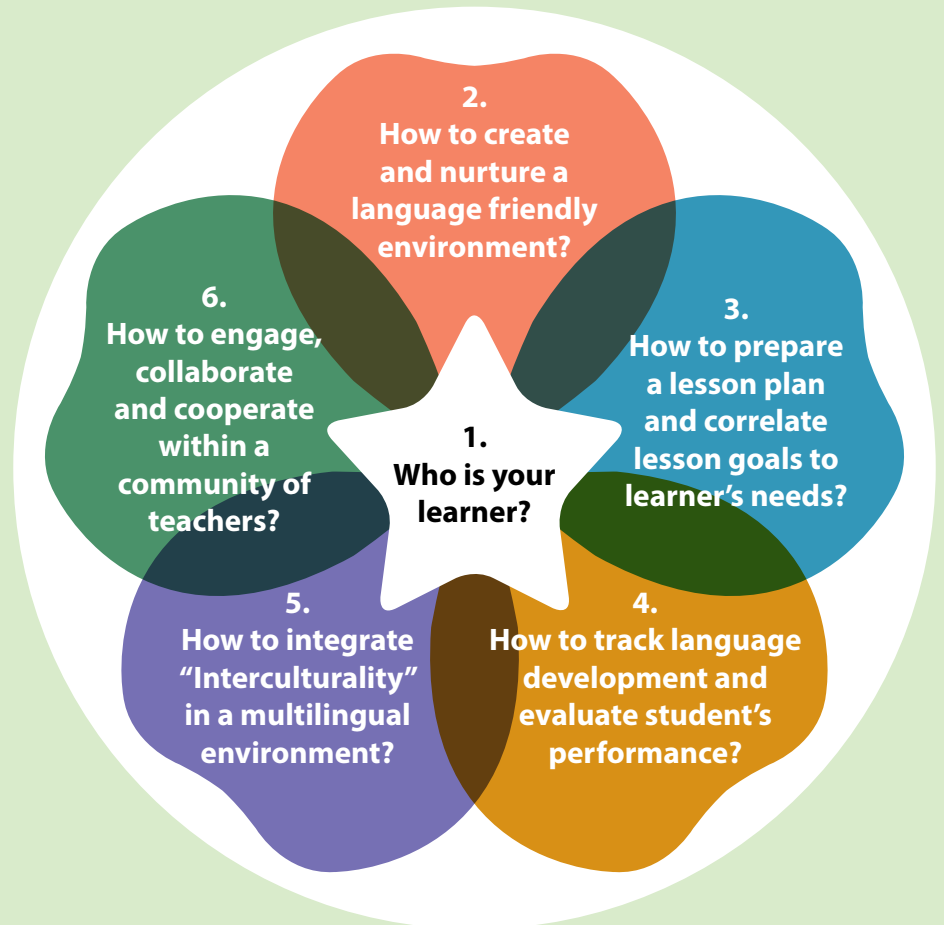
1.
Who is your learner?

2.
How to create and nurture a language friendly environment?

3.
How to prepare a lesson plan and correlate lesson goals to learner's needs?

4.
How to track language development and evaluate student's performance?

5.
How to integrate "Interculturality" in a multilingual environment?

6.
How to engage, collaborate and cooperate within a community of teachers?